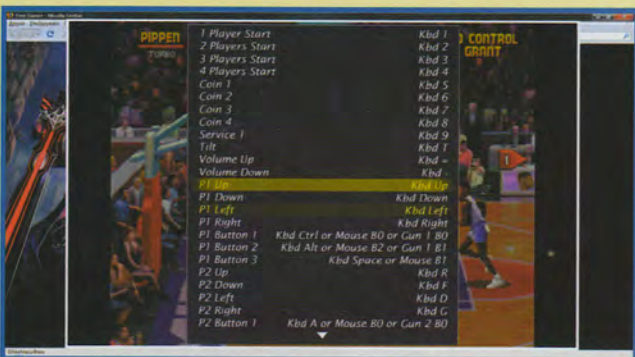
PIPPEN

CONTROL GRANT

1 Player Start Kbd 1
2 Players Start Kbd 2
3 Players Start Kbd 3
4 Players Start Kbd 4
Coin 1 Kbd 5
Coin 2 Kbd 6
Coin 3 Kbd 7
Coin 4 Kbd 8
Service 1 Kbd 9
Tilt Kbd T
Volume Up Kbd =
Volume Down Kbd -
P1 Up Kbd Up
P1 Down Kbd Down
P1 Left Kbd Left
P1 Right Kbd Right
P1 Button 1 Kbd Ctrl or Mouse B0 or Gun 1 B0
P1 Button 2 Kbd Alt or Mouse B2 or Gun 1 B1
P1 Button 3 Kbd Space or Mouse B1
P2 Up Kbd R
P2 Down Kbd F
P2 Left Kbd D
P2 Right Kbd G
P2 Button 1 Kbd A or Mouse B0 or Gun 2 B0